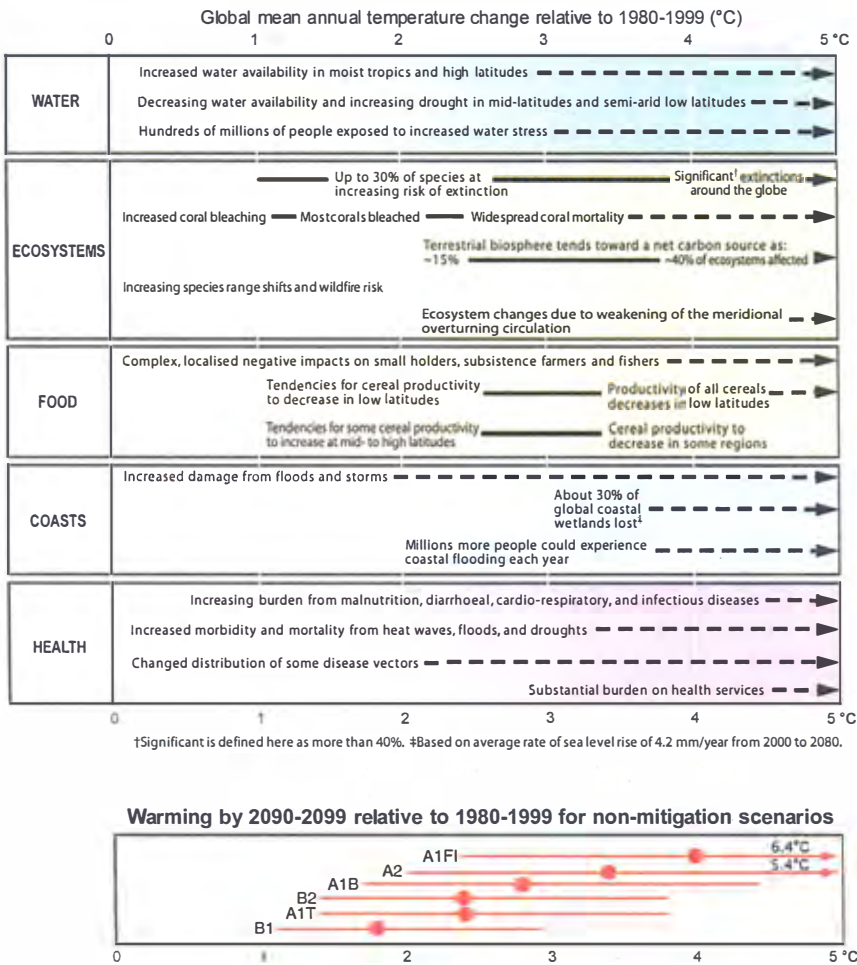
Global mean annual temperature change relative to 1980-1999 (°C)

0 1 2 3 4 5 °C

WATER

Increased water availability in moist tropics and high latitudes

Decreasing water availability and increasing drought in mid-latitudes and semi-arid low latitudes

Hundreds of millions of people exposed to increased water stress

ECOSYSTEMS

Up to 30% of species at increasing risk of extinction

Significant† extinctions around the globe

Increased coral bleaching

Most corals bleached

Widespread coral mortality

Terrestrial biosphere tends toward a net carbon source as: ~15% ~40% of ecosystems affected

Increasing species range shifts and wildfire risk

Ecosystem changes due to weakening of the meridional overturning circulation

FOOD

Complex, localised negative impacts on small holders, subsistence farmers and fishers

Tendencies for cereal productivity to decrease in low latitudes

Productivity of all cereals decreases in low latitudes

Tendencies for some cereal productivity to increase at mid- to high latitudes

Cereal productivity to decrease in some regions

COASTS

Increased damage from floods and storms

About 30% of global coastal wetlands lost‡

Millions more people could experience coastal flooding each year

HEALTH

Increasing burden from malnutrition, diarrhoeal, cardio-respiratory, and infectious diseases

Increased morbidity and mortality from heat waves, floods, and droughts

Changed distribution of some disease vectors

Substantial burden on health services

0 1 2 3 4 5 °C

†Significant is defined here as more than 40%. ‡Based on average rate of sea level rise of 4.2 mm/year from 2000 to 2080.

Warming by 2090-2099 relative to 1980-1999 for non-mitigation scenarios

6.4°C

5.4°C

A1FI

A2

A1B

B2

A1T

B1

0 1 2 3 4 5 °C